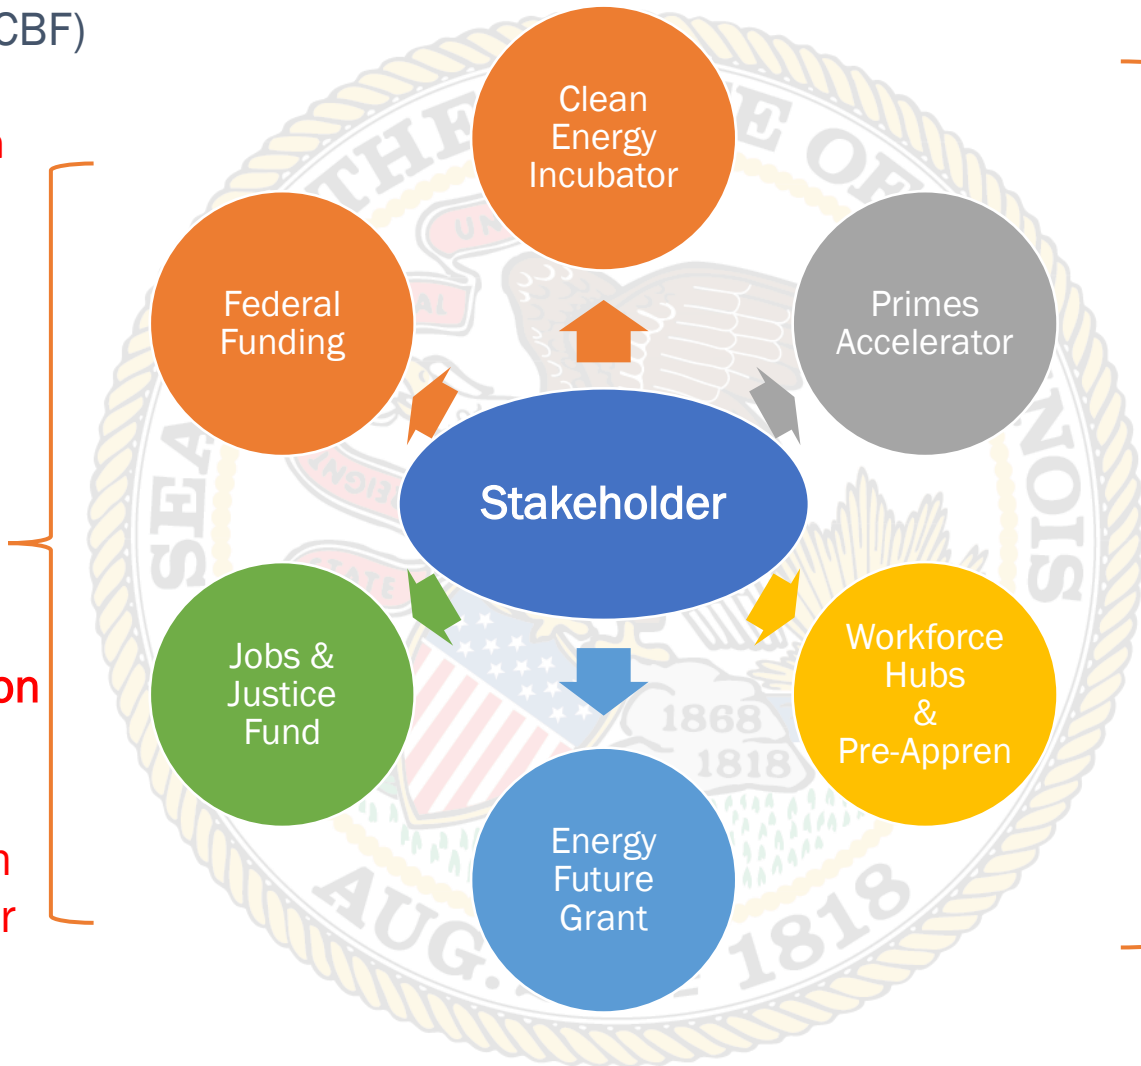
CBF)

n

on

n
r

Clean Energy Incubator

Federal Funding

Primes Accelerator

Stakeholder

Jobs & Justice Fund

Workforce Hubs & Pre-Appren

Energy Future Grant

SEAL OF THE STATE OF ILLINOIS AUG. 26 1818

1868 1818